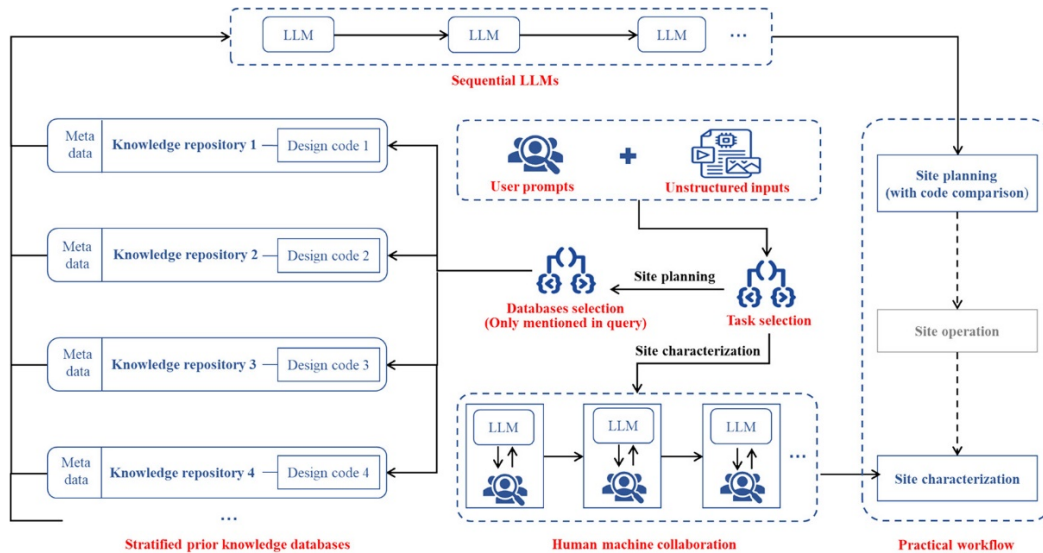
LLM
LLM
LLM
...
Sequential LLMs

Meta data
Knowledge repository 1
Design code 1

Meta data
Knowledge repository 2
Design code 2

Meta data
Knowledge repository 3
Design code 3

Meta data
Knowledge repository 4
Design code 4

...
Stratified prior knowledge databases

User prompts
Unstructured inputs

Site planning
Databases selection (Only mentioned in query)
Task selection
Site characterization

LLM
LLM
LLM
...
Human machine collaboration

Site planning (with code comparison)
Site operation
Site characterization
Practical workflow